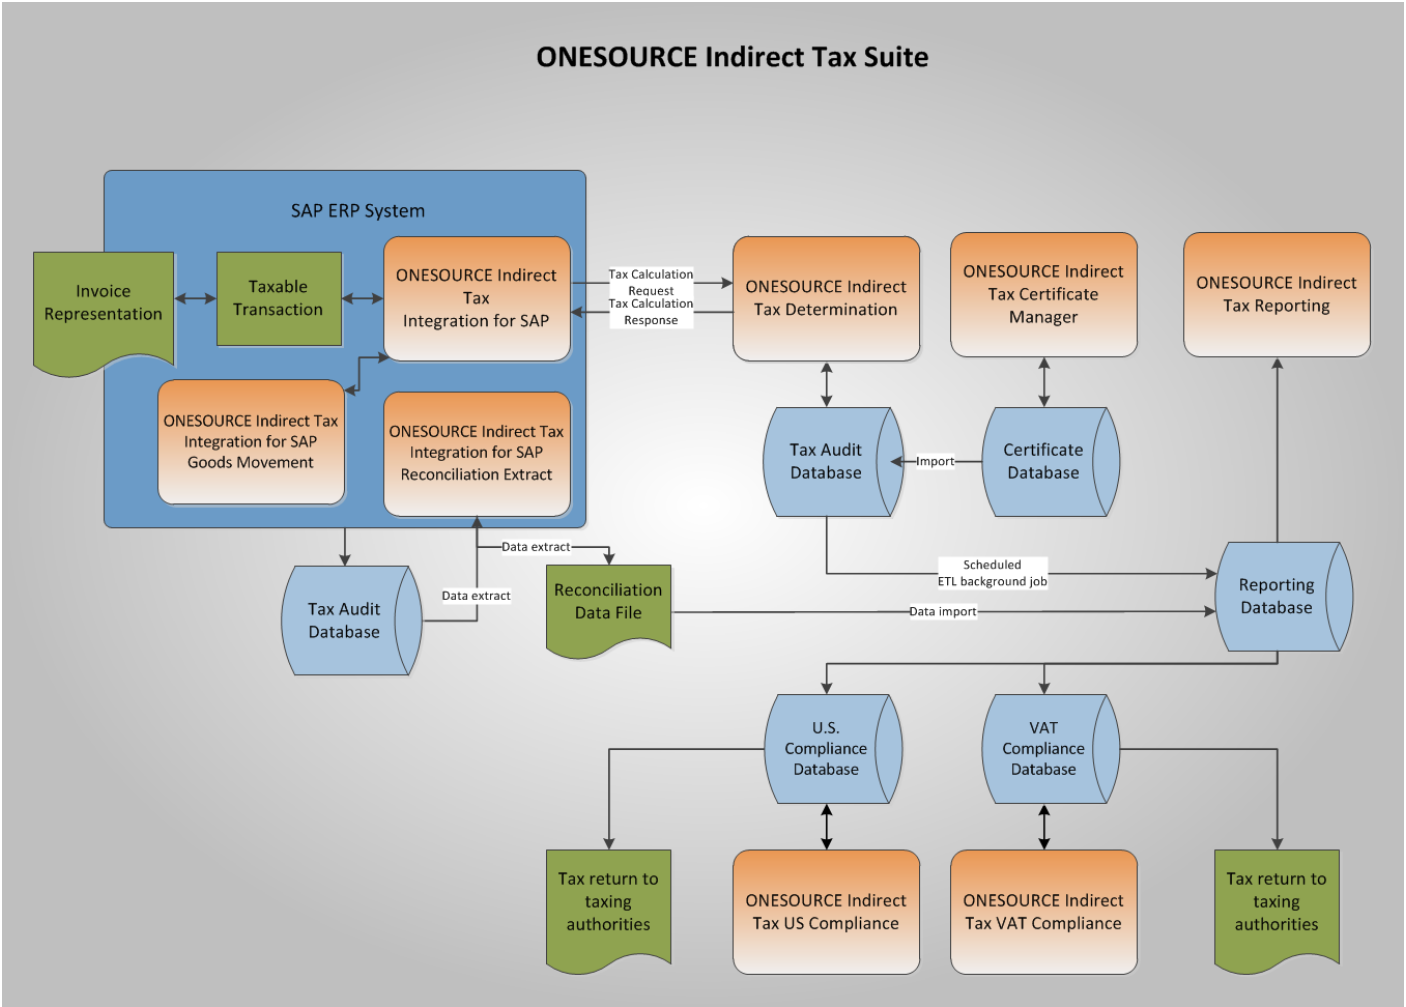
ONESOURCE Indirect Tax Suite

SAP ERP System

Invoice Representation

Taxable Transaction

ONESOURCE Indirect Tax Integration for SAP

ONESOURCE Indirect Tax Integration for SAP Goods Movement

ONESOURCE Indirect Tax Integration for SAP Reconciliation Extract

Tax Calculation Request

Tax Calculation Response

ONESOURCE Indirect Tax Determination

ONESOURCE Indirect Tax Certificate Manager

ONESOURCE Indirect Tax Reporting

Tax Audit Database

Import

Certificate Database

Data extract

Tax Audit Database

Data extract

Reconciliation Data File

Scheduled ETL background job

Data import

Reporting Database

U.S. Compliance Database

VAT Compliance Database

Tax return to taxing authorities

ONESOURCE Indirect Tax US Compliance

ONESOURCE Indirect Tax VAT Compliance

Tax return to taxing authorities